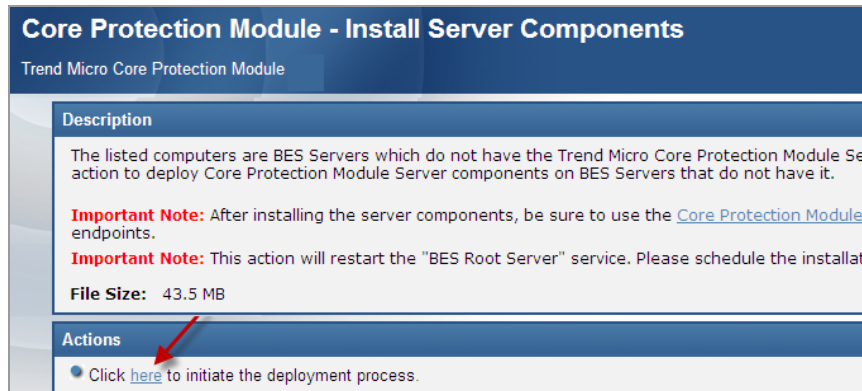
Core Protection Module - Install Server Components

Trend Micro Core Protection Module

Description

The listed computers are BES Servers which do not have the Trend Micro Core Protection Module Se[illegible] action to deploy Core Protection Module Server components on BES Servers that do not have it.

Important Note: After installing the server components, be sure to use the Core Protection Module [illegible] endpoints.

Important Note: This action will restart the "BES Root Server" service. Please schedule the installat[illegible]

File Size: 43.5 MB

Actions

Click here to initiate the deployment process.